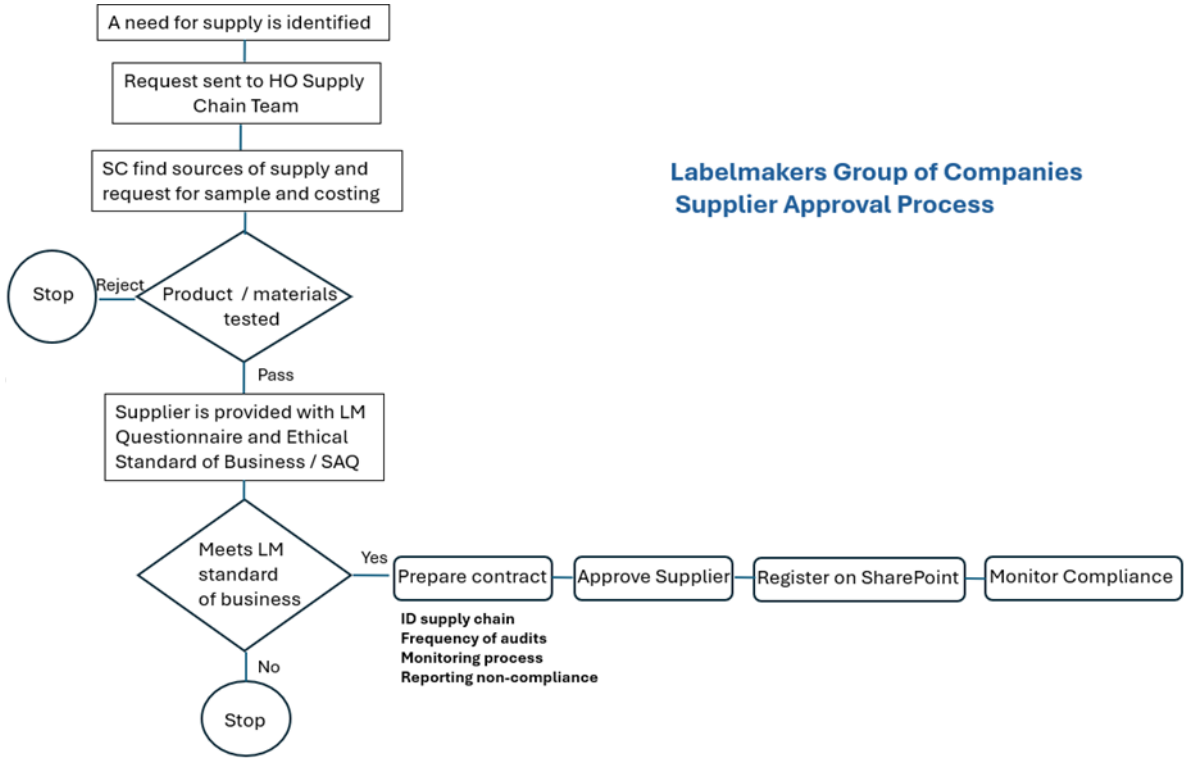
A need for supply is identified

Request sent to HO Supply Chain Team

SC find sources of supply and request for sample and costing

Labelmakers Group of Companies
Supplier Approval Process

Stop

Reject

Product / materials tested

Pass

Supplier is provided with LM Questionnaire and Ethical Standard of Business / SAQ

Meets LM standard of business

Yes

Prepare contract

Approve Supplier

Register on SharePoint

Monitor Compliance

ID supply chain
Frequency of audits
Monitoring process
Reporting non-compliance

No

Stop